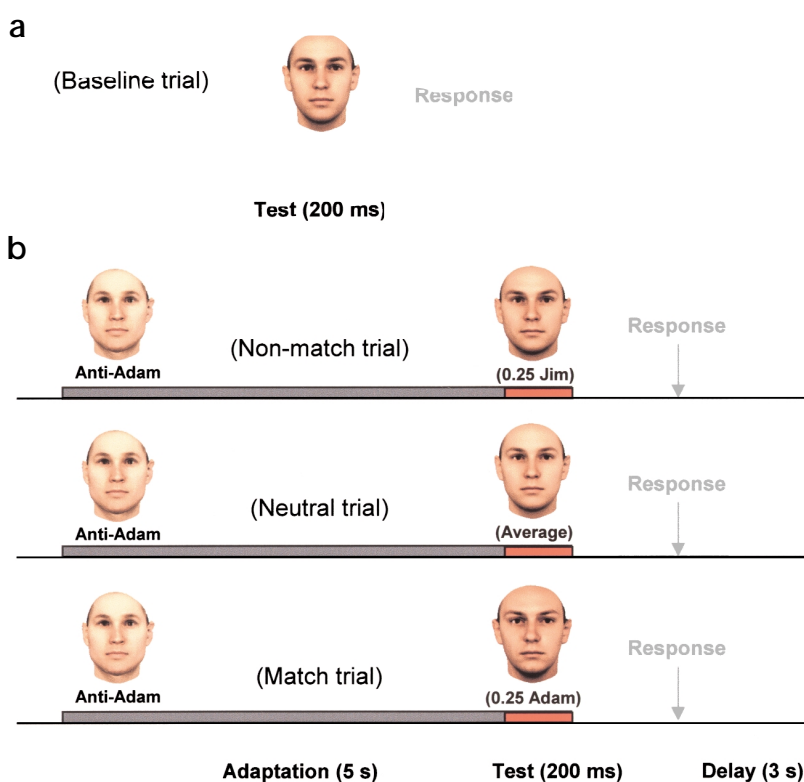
a

(Baseline trial)

Response

Test (200 ms)

b

Anti-Adam

(Non-match trial)

(0.25 Jim)

Response

Anti-Adam

(Neutral trial)

(Average)

Response

Anti-Adam

(Match trial)

(0.25 Adam)

Response

Adaptation (5 s)

Test (200 ms)

Delay (3 s)